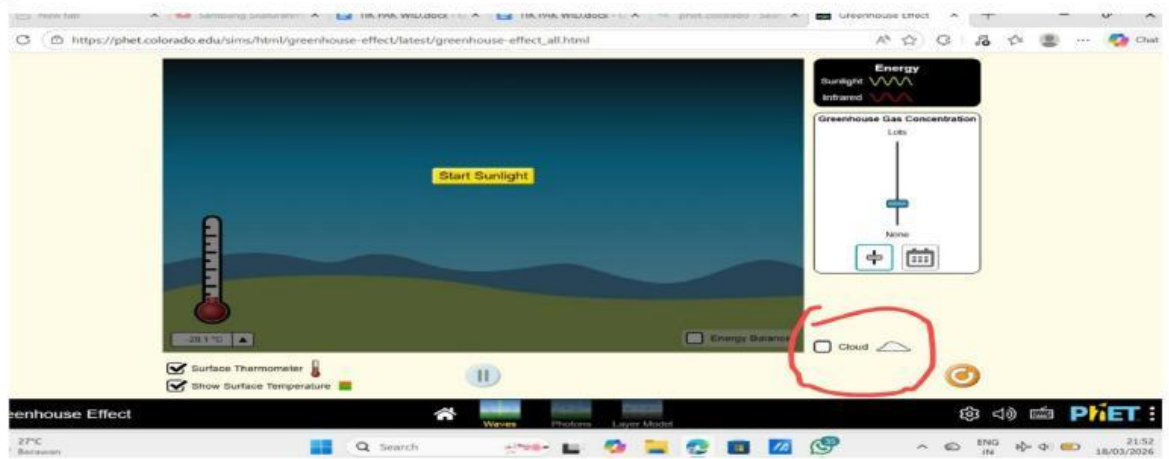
New tab | Samsung Situation | TIK PAK WID.docx | TIK PAK WID.docx | phet colorado - Sea | Greenhouse Effect

https://phet.colorado.edu/sims/html/greenhouse-effect/latest/greenhouse-effect_all.html

Chat

Energy
Sunlight
Infrared

Greenhouse Gas Concentration
Lots
None

Start Sunlight

-20.1 °C

Energy Balance

Cloud

Surface Thermometer

Show Surface Temperature

eenhouse Effect

Waves Photons Layer Model

PhET

27°C
Berawan

Search

ENG
IN

21:52
18/03/2026